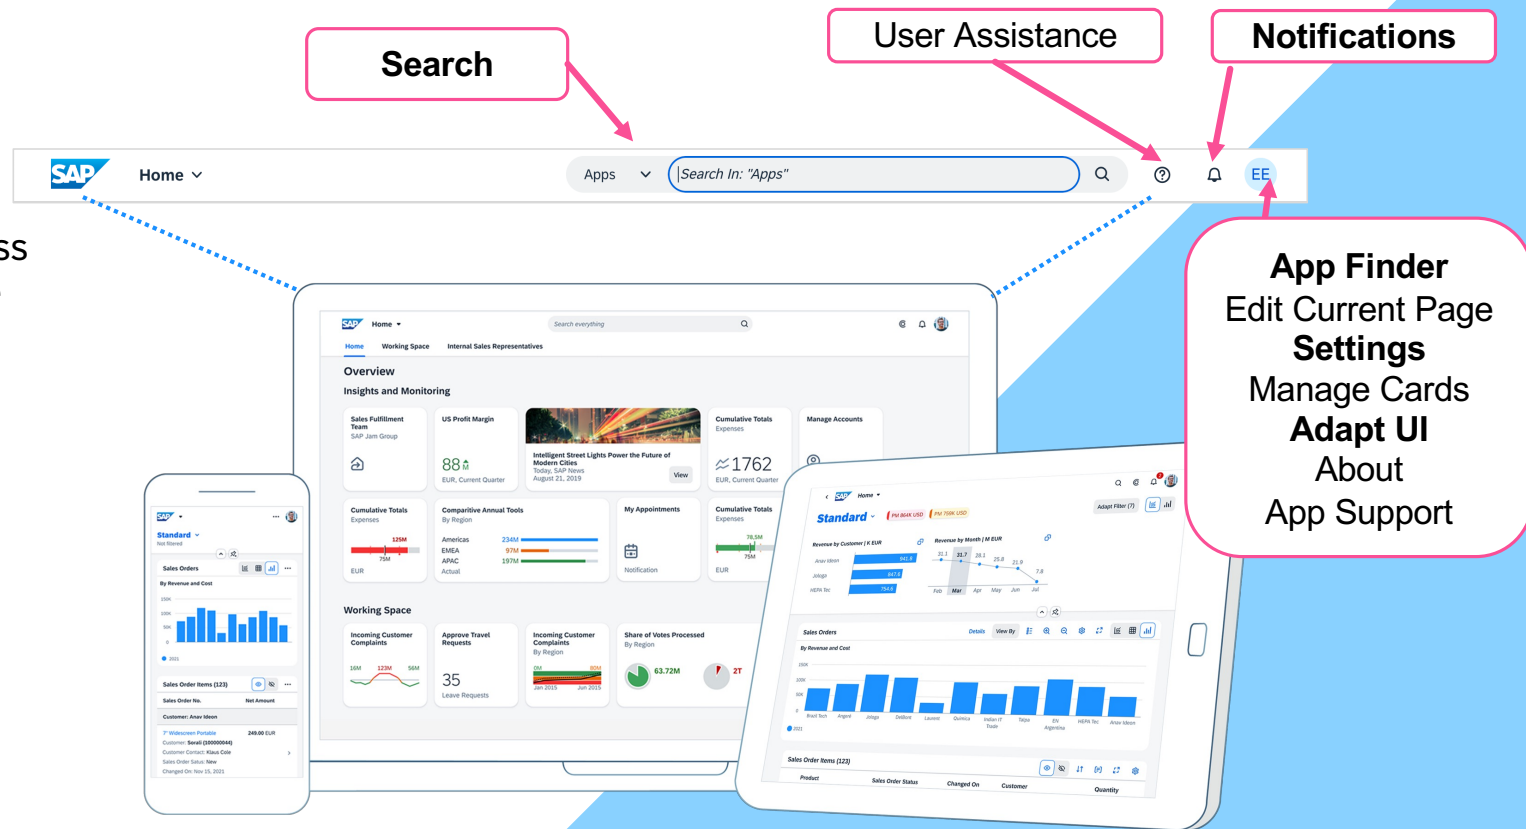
Search

User Assistance

Notifications

SAP Home Apps Search In: "Apps" EE

ss

App Finder
Edit Current Page
Settings
Manage Cards
Adapt UI
About
App Support

SAP Home Search everything
Home Working Space Internal Sales Representatives
Overview
Insights and Monitoring
Sales Fulfillment Team
SAP Jam Group
US Profit Margin
88
EUR, Current Quarter
Intelligent Street Lights Power the Future of Modern Cities
Today, SAP News
August 21, 2019
View
Cumulative Totals
Expenses
1762
EUR, Current Quarter
Manage Accounts
Cumulative Totals
Expenses
125M
75M
EUR
Comparitive Annual Tools
By Region
Americas 234M
EMEA 97M
APAC 197M
Actual
My Appointments
Notification
Cumulative Totals
Expenses
78.5M
75M
EUR
Working Space
Incoming Customer Complaints
16M 123M 56M
Approve Travel Requests
35
Leave Requests
Incoming Customer Complaints
By Region
0M 80M
Jan 2015 Jun 2015
Share of Votes Processed
By Region
63.72M
2T

Standard
Not filtered
Sales Orders
By Revenue and Cost
150K
100K
50K
0
2021
Sales Order Items (123)
Sales Order No. Net Amount
Customer: Anav Ideon
7' Widescreen Portable 249.00 EUR
Customer: Sorali (300000044)
Customer Contact: Klaus Cole
Sales Order Satus: New
Changed On: Nov 15, 2021

Home
Standard
PM 864K USD
PM 756K USD
Adapt Filter (7)
Revenue by Customer | K EUR
Anav Ideon 941.6
Jologa 647.6
HEPA Tec 754.6
Revenue by Month | M EUR
31.1 31.7 28.1 25.8 21.9 7.8
Feb Mar Apr May Jun Jul
Sales Orders
Details View By
By Revenue and Cost
150K
100K
50K
0
Brazil Tech Angeal Jologa DelBont Laurent Quimica Indian IT Trade Talpa EN Argentina HEPA Tec Anav Ideon
2021
Sales Order Items (123)
Product Sales Order Status Changed On Customer Quantity